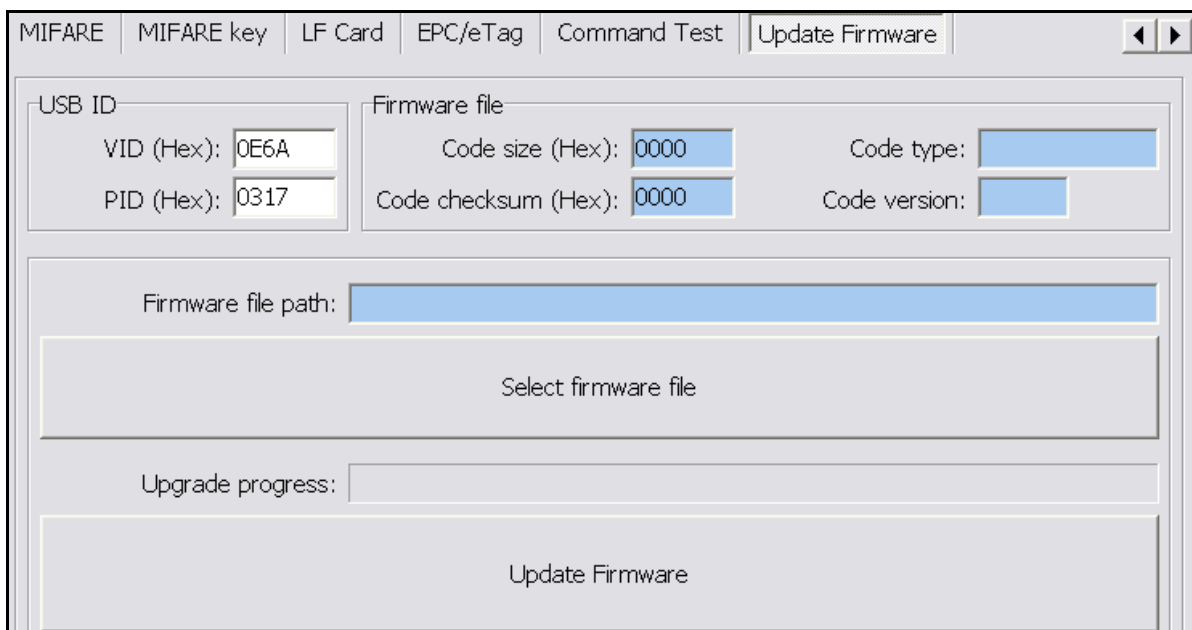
MIFARE | MIFARE key | LF Card | EPC/eTag | Command Test | Update Firmware

USB ID
VID (Hex): 0E6A
PID (Hex): 0317

Firmware file
Code size (Hex): 0000
Code checksum (Hex): 0000
Code type:
Code version:

Firmware file path:

Select firmware file

Upgrade progress:

Update Firmware